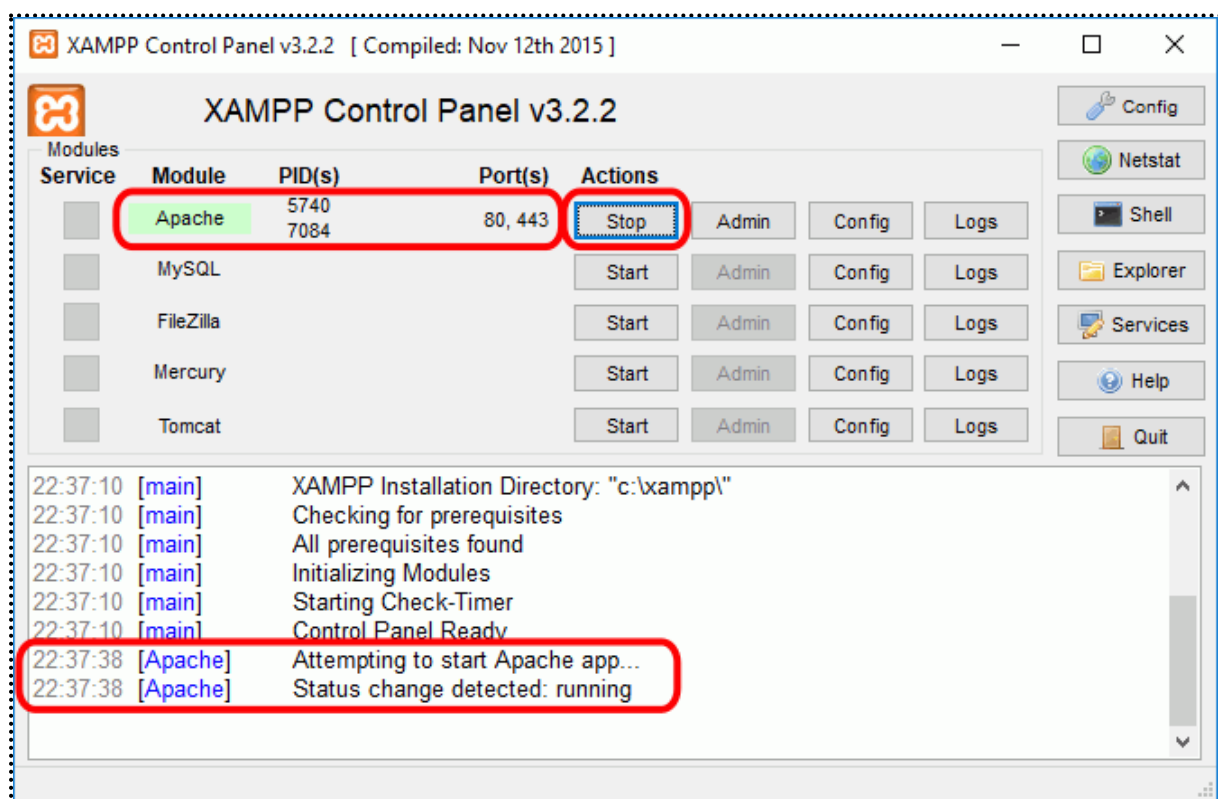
XAMPP Control Panel v3.2.2 [ Compiled: Nov 12th 2015 ]

XAMPP Control Panel v3.2.2

Config
Netstat
Shell
Explorer
Services
Help
Quit

Modules

| Service | Module | PID(s) | Port(s) | Actions | | | |
|---|---|---|---|---|---|---|---|
| | Apache | 5740 7084 | 80, 443 | Stop | Admin | Config | Logs |
| | MySQL | | | Start | Admin | Config | Logs |
| | FileZilla | | | Start | Admin | Config | Logs |
| | Mercury | | | Start | Admin | Config | Logs |
| | Tomcat | | | Start | Admin | Config | Logs |

22:37:10 [main] XAMPP Installation Directory: "c:\xampp\"
22:37:10 [main] Checking for prerequisites
22:37:10 [main] All prerequisites found
22:37:10 [main] Initializing Modules
22:37:10 [main] Starting Check-Timer
22:37:10 [main] Control Panel Ready
22:37:38 [Apache] Attempting to start Apache app...
22:37:38 [Apache] Status change detected: running